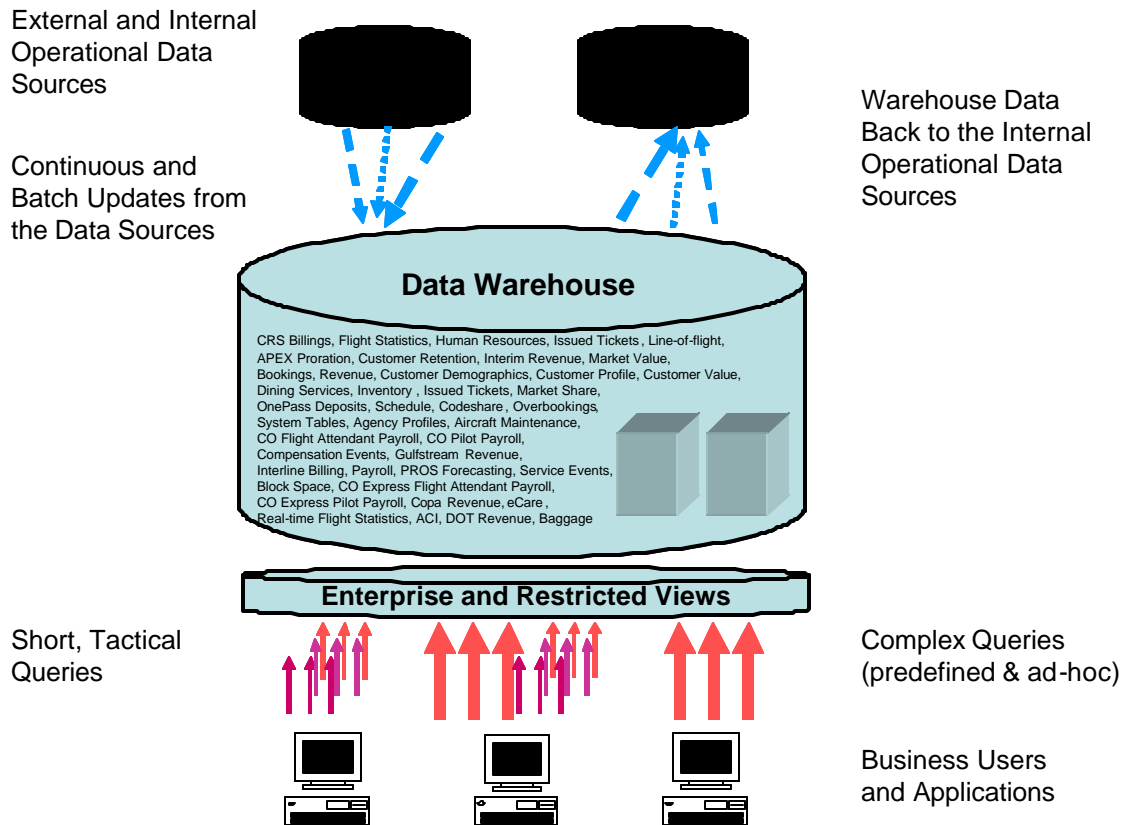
External and Internal Operational Data Sources

Warehouse Data Back to the Internal Operational Data Sources

Continuous and Batch Updates from the Data Sources

Data Warehouse

CRS Billings, Flight Statistics, Human Resources, Issued Tickets, Line-of-flight, APEX Proration, Customer Retention, Interim Revenue, Market Value, Bookings, Revenue, Customer Demographics, Customer Profile, Customer Value, Dining Services, Inventory , Issued Tickets, Market Share, OnePass Deposits, Schedule, Codeshare, Overbookings, System Tables, Agency Profiles, Aircraft Maintenance, CO Flight Attendant Payroll, CO Pilot Payroll, Compensation Events, Gulfstream Revenue, Interline Billing, Payroll, PROS Forecasting, Service Events, Block Space, CO Express Flight Attendant Payroll, CO Express Pilot Payroll, Copa Revenue, eCare , Real-time Flight Statistics, ACI, DOT Revenue, Baggage

Enterprise and Restricted Views

Short, Tactical Queries

Complex Queries (predefined & ad-hoc)

Business Users and Applications